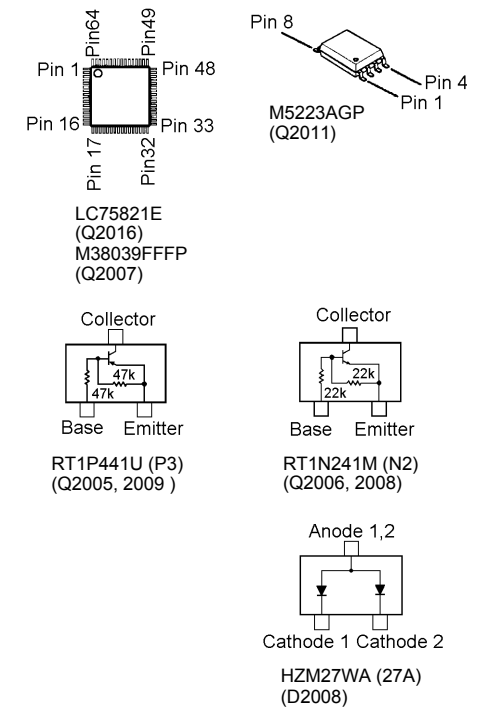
Pin64
Pin49
Pin 1
Pin 48
Pin 16
Pin 33
Pin 17
Pin32

LC75821E
(Q2016)
M38039FFFP
(Q2007)

Pin 8
Pin 4
Pin 1
M5223AGP
(Q2011)

Collector
47k
47k
Base Emitter

RT1P441U (P3)
(Q2005, 2009 )

Collector
22k
22k
Base Emitter

RT1N241M (N2)
(Q2006, 2008)

Anode 1,2
Cathode 1 Cathode 2

HZM27WA (27A)
(D2008)